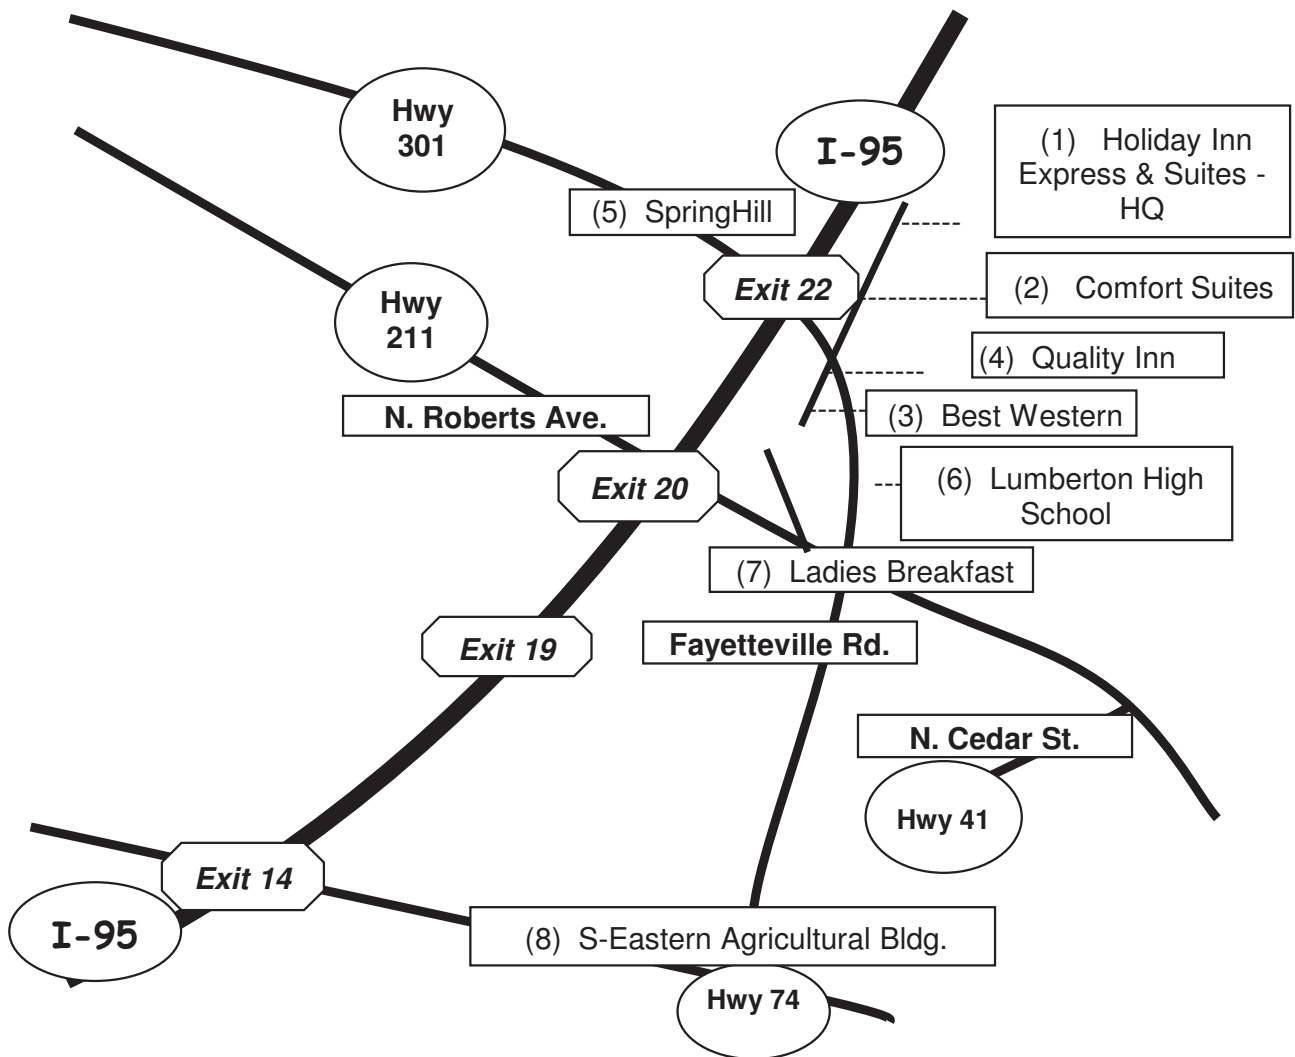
Hwy 301

I-95

(1) Holiday Inn Express & Suites - HQ

(5) SpringHill

Exit 22

(2) Comfort Suites

Hwy 211

(4) Quality Inn

N. Roberts Ave.

(3) Best Western

Exit 20

(6) Lumberton High School

(7) Ladies Breakfast

Exit 19

Fayetteville Rd.

N. Cedar St.

Hwy 41

Exit 14

I-95

(8) S-Eastern Agricultural Bldg.

Hwy 74